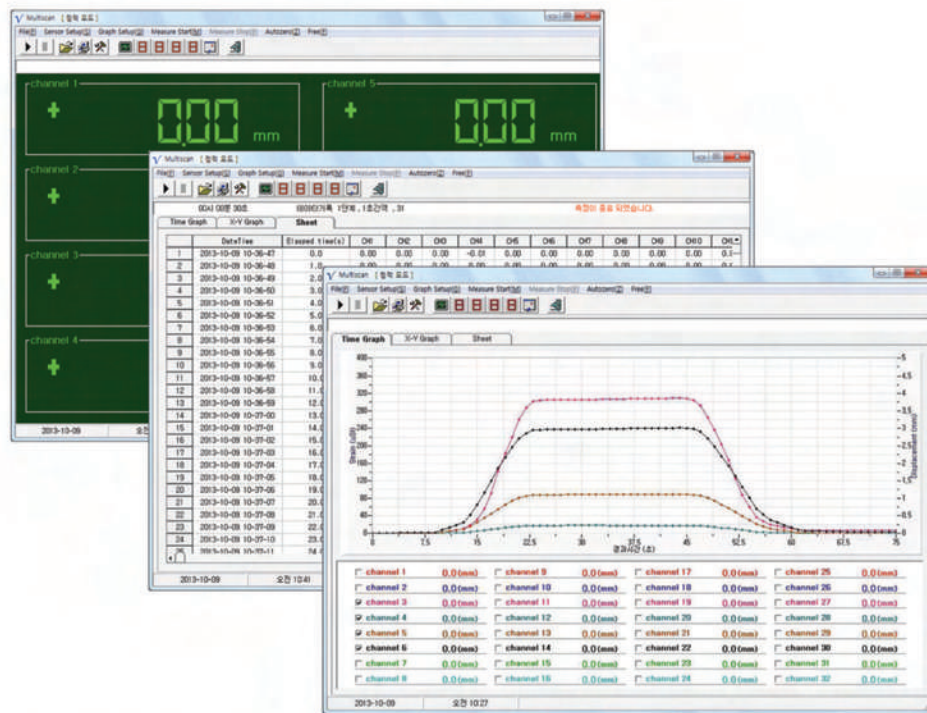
Multiscan [ 협력 모드 ]

File(F) Sensor Setup(S) Graph Setup(G) Measure Start(M) Measure Stop(E) Autozero(Z) Free(F)

channel 1
0.00 mm
channel 5
0.00 mm
channel 2
channel 3
channel 4

2013-10-09

Multiscan [ 협력 모드 ]

File(F) Sensor Setup(S) Graph Setup(G) Measure Start(M) Measure Stop(E) Autozero(Z) Free(F)

00시 00분 30초 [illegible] 1단계 , 1초간격 , 31 측정이 종료 되었습니다.

Time Graph X-Y Graph Sheet

| | DateTime | Elapsed time(s) | CH1 | CH2 | CH3 | CH4 | CH5 | CH6 | CH7 | CH8 | CH9 | CH10 | CH1 |
|---|---|---|---|---|---|---|---|---|---|---|---|---|---|
| 1 | 2013-10-09 10-36-47 | 0.0 | 0.00 | 0.00 | 0.00 | -0.01 | 0.00 | 0.00 | 0.00 | 0.00 | 0.00 | 0.00 | 0.1 |
| 2 | 2013-10-09 10-36-48 | 1.0 | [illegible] | | | | | | | | | | |
| 3 | 2013-10-09 10-36-49 | 2.0 | | | | | | | | | | | |
| 4 | 2013-10-09 10-36-50 | 3.0 | | | | | | | | | | | |
| 5 | 2013-10-09 10-36-51 | 4.0 | | | | | | | | | | | |
| 6 | 2013-10-09 10-36-52 | 5.0 | | | | | | | | | | | |
| 7 | 2013-10-09 10-36-53 | 6.0 | | | | | | | | | | | |
| 8 | 2013-10-09 10-36-54 | 7.0 | | | | | | | | | | | |
| 9 | 2013-10-09 10-36-55 | 8.0 | | | | | | | | | | | |
| 10 | 2013-10-09 10-36-56 | 9.0 | | | | | | | | | | | |
| 11 | 2013-10-09 10-36-57 | 10. | | | | | | | | | | | |
| 12 | 2013-10-09 10-36-58 | 11. | | | | | | | | | | | |
| 13 | 2013-10-09 10-36-59 | 12. | | | | | | | | | | | |
| 14 | 2013-10-09 10-37-00 | 13. | | | | | | | | | | | |
| 15 | 2013-10-09 10-37-01 | 14. | | | | | | | | | | | |
| 16 | 2013-10-09 10-37-02 | 15. | | | | | | | | | | | |
| 17 | 2013-10-09 10-37-03 | 16. | | | | | | | | | | | |
| 18 | 2013-10-09 10-37-04 | 17. | | | | | | | | | | | |
| 19 | 2013-10-09 10-37-05 | 18. | | | | | | | | | | | |
| 20 | 2013-10-09 10-37-06 | 19. | | | | | | | | | | | |
| 21 | 2013-10-09 10-37-07 | 20. | | | | | | | | | | | |
| 22 | 2013-10-09 10-37-08 | 21. | | | | | | | | | | | |
| 23 | 2013-10-09 10-37-09 | 22. | | | | | | | | | | | |
| 24 | 2013-10-09 10-37-10 | 23. | | | | | | | | | | | |
| 25 | 2013-10-09 10-37-11 | 24. | | | | | | | | | | | |

2013-10-09 오전 10:41

Multiscan [ 협력 모드 ]

File(F) Sensor Setup(S) Graph Setup(G) Measure Start(M) Measure Stop(E) Autozero(Z) Free(F)

Time Graph X-Y Graph Sheet

400 360 320 280 240 200 160 120 80 40 0
Strain (μST)
5 4.5 4 3.5 3 2.5 2 1.5 1 0.5 0
Displacement (mm)
0 7.5 15 22.5 30 37.5 45 52.5 60 67.5 75
경과시간 (초)

| | | | | | | | |
|---|---|---|---|---|---|---|---|
| channel 1 | 0.0 (mm) | channel 9 | 0.0 (mm) | channel 17 | 0.0 (mm) | channel 25 | 0.0 (mm) |
| channel 2 | 0.0 (mm) | channel 10 | 0.0 (mm) | channel 18 | 0.0 (mm) | channel 26 | 0.0 (mm) |
| channel 3 | 0.0 (mm) | channel 11 | 0.0 (mm) | channel 19 | 0.0 (mm) | channel 27 | 0.0 (mm) |
| channel 4 | 0.0 (mm) | channel 12 | 0.0 (mm) | channel 20 | 0.0 (mm) | channel 28 | 0.0 (mm) |
| channel 5 | 0.0 (mm) | channel 13 | 0.0 (mm) | channel 21 | 0.0 (mm) | channel 29 | 0.0 (mm) |
| channel 6 | 0.0 (mm) | channel 14 | 0.0 (mm) | channel 22 | 0.0 (mm) | channel 30 | 0.0 (mm) |
| channel 7 | 0.0 (mm) | channel 15 | 0.0 (mm) | channel 23 | 0.0 (mm) | channel 31 | 0.0 (mm) |
| channel 8 | 0.0 (mm) | channel 16 | 0.0 (mm) | channel 24 | 0.0 (mm) | channel 32 | 0.0 (mm) |

2013-10-09 오전 10:27